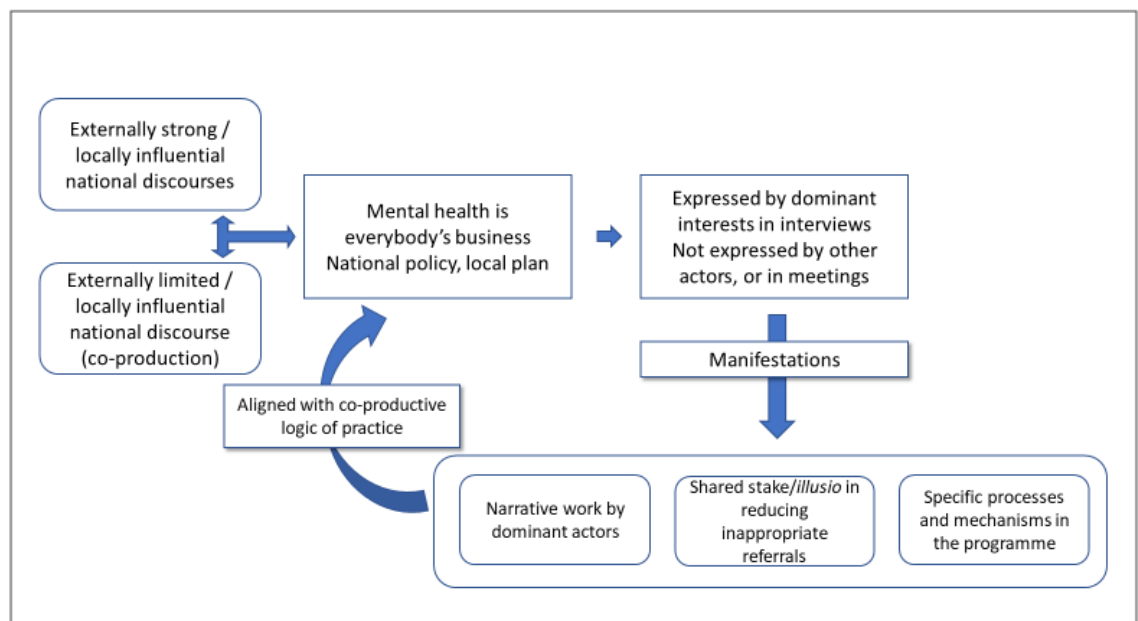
Externally strong / locally influential national discourses

Externally limited / locally influential national discourse (co-production)

Mental health is everybody's business National policy, local plan

Expressed by dominant interests in interviews Not expressed by other actors, or in meetings

Manifestations

Aligned with co-productive logic of practice

Narrative work by dominant actors

Shared stake/*illusio* in reducing inappropriate referrals

Specific processes and mechanisms in the programme